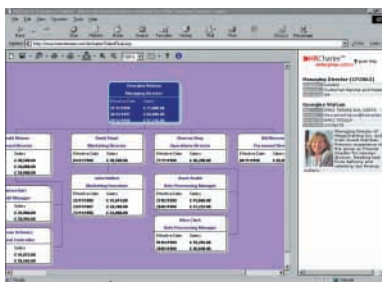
Georgina Watson
Managing Director

David Royal
Marketing Director

Sharon King
Operations Director

Bill Newman
Personnel Director

John Hollins
Marketing Executive

Jason Smith
Data Processing Manager

Alice Clark
Data Processing Manager

Effective Date
Salary

HRCharter

Managing Director (3712652)

Georgina Watson